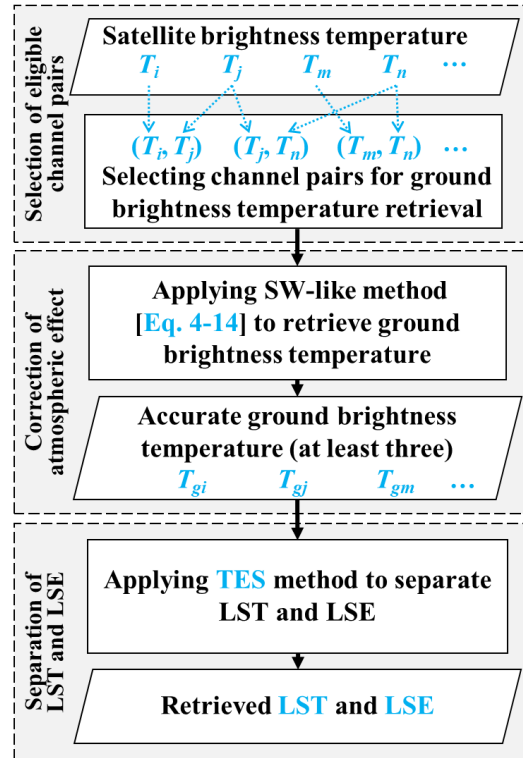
Selection of eligible channel pairs

Satellite brightness temperature

$T_i$ $T_j$ $T_m$ $T_n$ …

$(T_i, T_j)$ $(T_j, T_n)$ $(T_m, T_n)$ …

Selecting channel pairs for ground brightness temperature retrieval

Correction of atmospheric effect

Applying SW-like method [Eq. 4-14] to retrieve ground brightness temperature

Accurate ground brightness temperature (at least three)

$T_{gi}$ $T_{gj}$ $T_{gm}$ …

Separation of LST and LSE

Applying TES method to separate LST and LSE

Retrieved LST and LSE